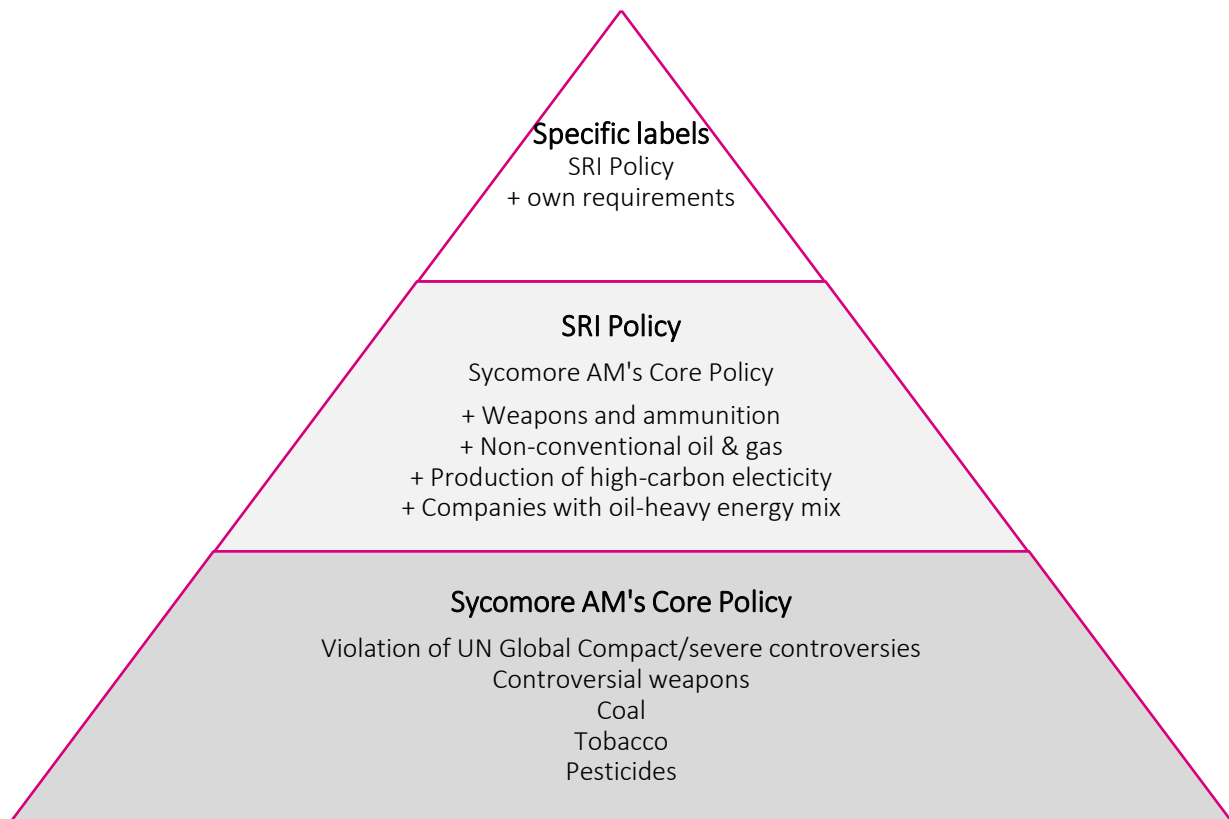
Specific labels
SRI Policy
+ own requirements

SRI Policy

Sycomore AM's Core Policy

+ Weapons and ammunition
+ Non-conventional oil & gas
+ Production of high-carbon electicity
+ Companies with oil-heavy energy mix

Sycomore AM's Core Policy

Violation of UN Global Compact/severe controversies
Controversial weapons
Coal
Tobacco
Pesticides